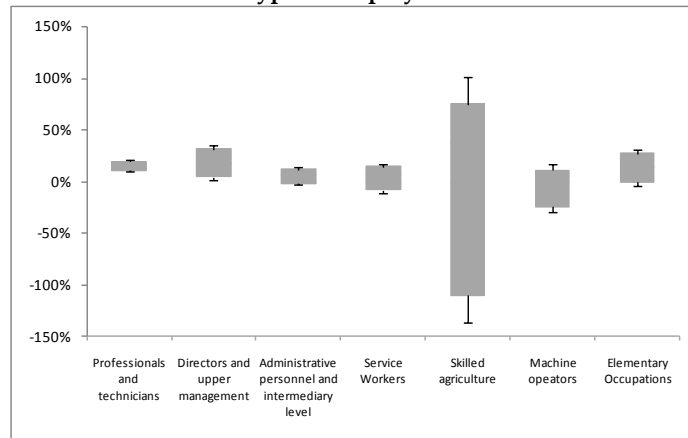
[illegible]

150%
100%
50%
0%
-50%
-100%
-150%

Professionals and technicians
Directors and upper management
Administrative personnel and intermediary level
Service Workers
Skilled agriculture
Machine opeators
Elementary Occupations